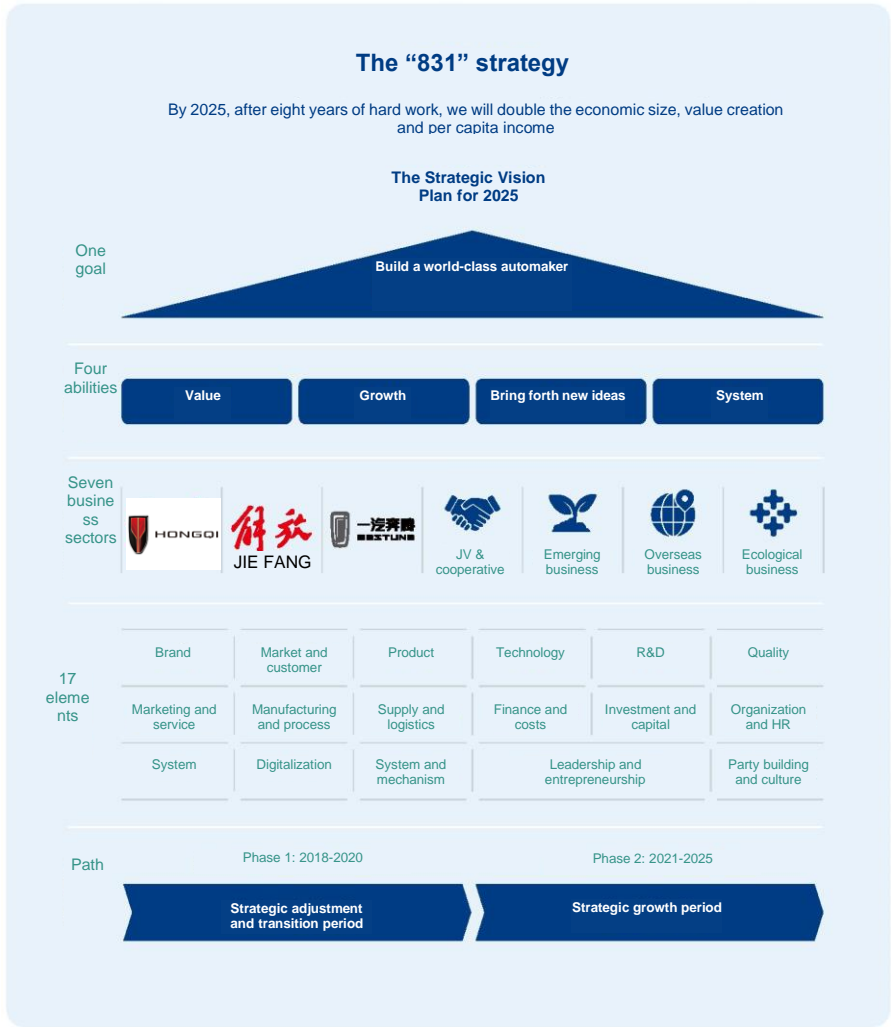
The “831” strategy

By 2025, after eight years of hard work, we will double the economic size, value creation and per capita income

The Strategic Vision Plan for 2025

One goal

Build a world-class automaker

Four abilities

Value

Growth

Bring forth new ideas

System

Seven business sectors

HONGQI

解放

JIE FANG

一汽奔腾

BESTUNE

JV & cooperative

Emerging business

Overseas business

Ecological business

17 elements

| Brand | Market and customer | Product | Technology | R&D | Quality |
|---|---|---|---|---|---|
| Marketing and service | Manufacturing and process | Supply and logistics | Finance and costs | Investment and capital | Organization and HR |
| System | Digitalization | System and mechanism | Leadership and entrepreneurship | | Party building and culture |

Path

Phase 1: 2018-2020

Phase 2: 2021-2025

Strategic adjustment and transition period

Strategic growth period